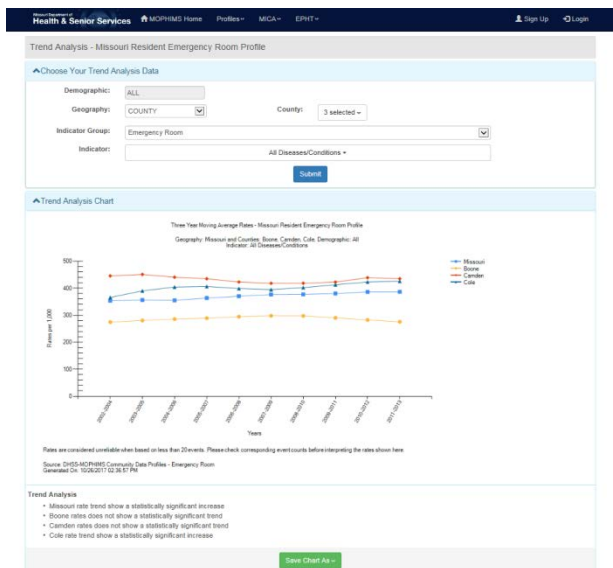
Missouri Department of Health & Senior Services MOPHIMS Home Profiles MICA EPHT Sign Up Login

Trend Analysis - Missouri Resident Emergency Room Profile

Choose Your Trend Analysis Data

Demographic: ALL

Geography: COUNTY

County: 3 selected

Indicator Group: Emergency Room

Indicator: All Diseases/Conditions

Submit

Trend Analysis Chart

Three Year Moving Average Rates - Missouri Resident Emergency Room Profile

Geography: Missouri and Counties: Boone, Camden, Cole. Demographic: All
Indicator: All Diseases/Conditions

500
400
300
200
100
0

Rates per 1,000

2002-2004
2003-2005
2004-2006
2005-2007
2006-2008
2007-2009
2008-2010
2009-2011
2010-2012
2011-2013

Years

Missouri
Boone
Camden
Cole

Rates are considered unreliable when based on less than 20 events. Please check corresponding event counts before interpreting the rates shown here.

Source: DHSS-MOPHIMS Community Data Profiles - Emergency Room
Generated On: 10/26/2017 02:36:57 PM

Trend Analysis
• Missouri rate trend show a statistically significant increase
• Boone rates does not show a statistically significant trend
• Camden rates does not show a statistically significant trend
• Cole rate trend show a statistically significant increase

Save Chart As